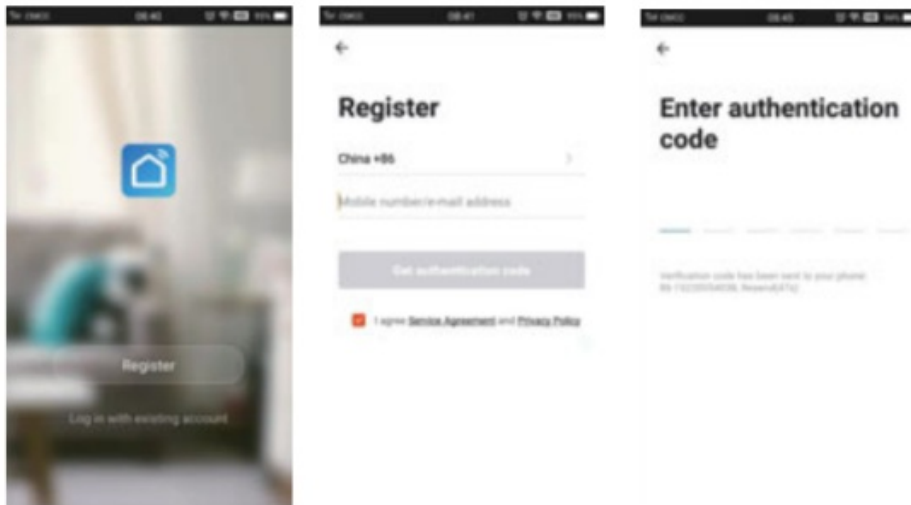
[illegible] 08:40 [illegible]

Register

Log in with existing account

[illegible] 08:41 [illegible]

←

Register

China +86

Mobile number/e-mail address

Get authentication code

I agree Service Agreement and Privacy Policy

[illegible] 08:45 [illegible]

←

Enter authentication code

Verification code has been sent to your phone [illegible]